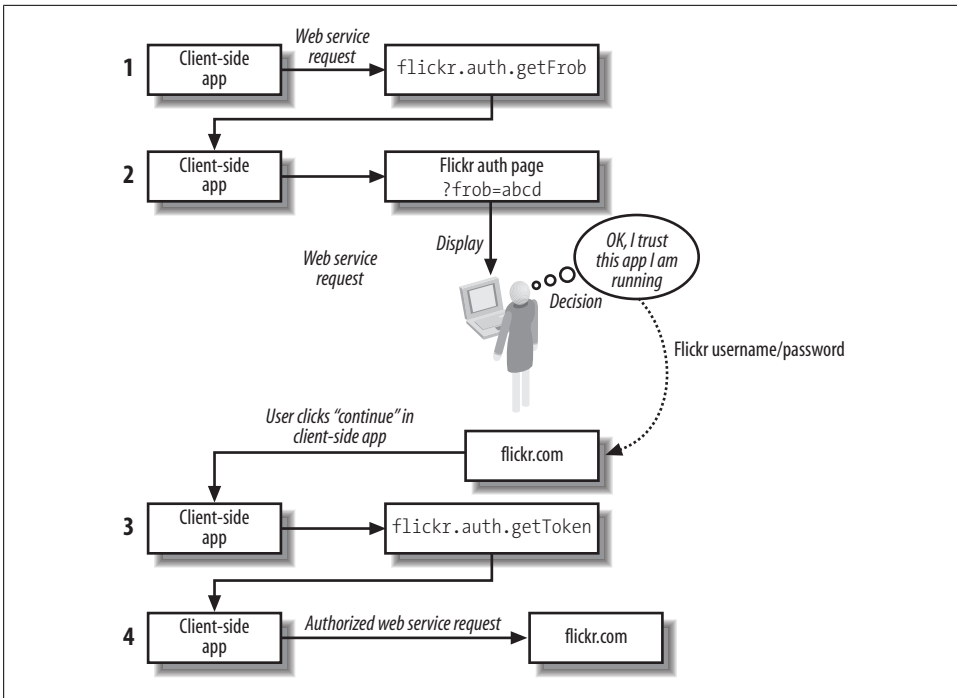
1 Client-side app

Web service request

flickr.auth.getFrob

2 Client-side app

Flickr auth page
?frob=abcd

Display

Web service request

OK, I trust this app I am running

Decision

Flickr username/password

User clicks "continue" in client-side app

flickr.com

3 Client-side app

flickr.auth.getToken

4 Client-side app

Authorized web service request

flickr.com